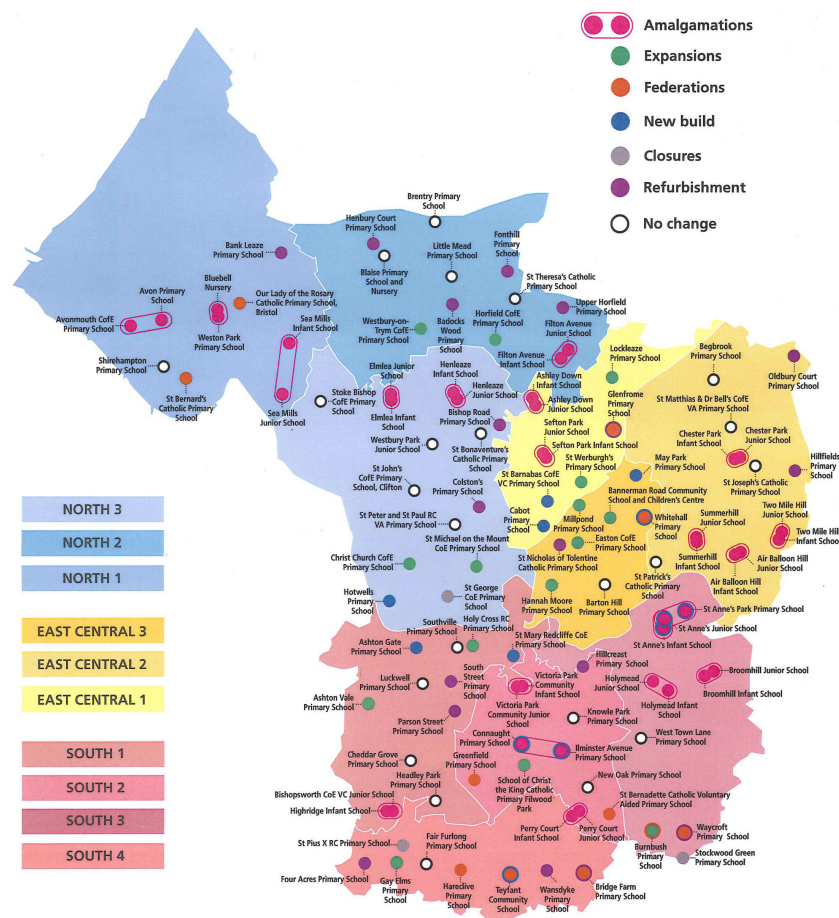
Amalgamations
Expansions
Federations
New build
Closures
Refurbishment
No change

NORTH 3
NORTH 2
NORTH 1

EAST CENTRAL 3
EAST CENTRAL 2
EAST CENTRAL 1

SOUTH 1
SOUTH 2
SOUTH 3
SOUTH 4

Brentry Primary School
Henbury Court Primary School
Fonthill Primary School
Bank Leaze Primary School
Little Mead Primary School
Blaise Primary School and Nursery
St Theresa's Catholic Primary School
Upper Horfield Primary School
Avon Primary School
Bluebell Nursery
Our Lady of the Rosary Catholic Primary School, Bristol
Avonmouth CofE Primary School
Weston Park Primary School
Sea Mills Infant School
Westbury-on-Trym CofE Primary School
Badocks Wood Primary School
Horfield CofE Primary School
Filton Avenue Junior School
Filton Avenue Infant School
Shirehampton Primary School
St Bernard's Catholic Primary School
Sea Mills Junior School
Elmlea Junior School
Stoke Bishop CofE Primary School
Elmlea Infant School
Henleaze Infant School
Henleaze Junior School
Bishop Road Primary School
Ashley Down Infant School
Ashley Down Junior School
Lockleaze Primary School
Begbrook Primary School
Oldbury Court Primary School
Glenfrome Primary School
St Matthias & Dr Bell's CofE VA Primary School
Westbury Park Junior School
St Bonaventure's Catholic Primary School
Sefton Park Junior School
Sefton Park Infant School
Chester Park Infant School
Chester Park Junior School
Hillfields Primary School
St John's CofE Primary School, Clifton
Colston's Primary School
St Barnabas CofE VC Primary School
St Werburgh's Primary School
May Park Primary School
St Joseph's Catholic Primary School
Bannerman Road Community School and Children's Centre
Cabot Primary School
Millpond Primary School
Whitehall Primary School
Summerhill Junior School
Two Mile Hill Junior School
Two Mile Hill Infant School
St Peter and St Paul RC VA Primary School
St Michael on the Mount CoE Primary School
Easton CofE Primary School
Summerhill Infant School
Air Balloon Hill Junior School
Air Balloon Hill Infant School
Christ Church CofE Primary School
St Nicholas of Tolentine Catholic Primary School
St Patrick's Catholic Primary School
Hotwells Primary School
St George CoE Primary School
Hannah Moore Primary School
Barton Hill Primary School
St Anne's Park Primary School
St Anne's Junior School
St Anne's Infant School
Southville Primary School
Holy Cross RC Primary School
Ashton Gate Primary School
St Mary Redcliffe CoE Primary School
Hillcrest Primary School
Broomhill Junior School
Broomhill Infant School
Luckwell Primary School
South Street Primary School
Victoria Park Community Infant School
Holymead Junior School
Holymead Infant School
Ashton Vale Primary School
Victoria Park Community Junior School
Knowle Park Primary School
Parson Street Primary School
West Town Lane Primary School
Connaught Primary School
Ilminster Avenue Primary School
Cheddar Grove Primary School
Greenfield Primary School
Headley Park Primary School
School of Christ the King Catholic Primary Filwood Park
New Oak Primary School
Bishopsworth CoE VC Junior School
St Bernadette Catholic Voluntary Aided Primary School
Highridge Infant School
Perry Court Infant School
Perry Court Junior School
St Pius X RC Primary School
Fair Furlong Primary School
Burnbush Primary School
Waycroft Primary School
Stockwood Green Primary School
Four Acres Primary School
Gay Elms Primary School
Hareclive Primary School
Teyfant Community School
Wansdyke Primary School
Bridge Farm Primary School